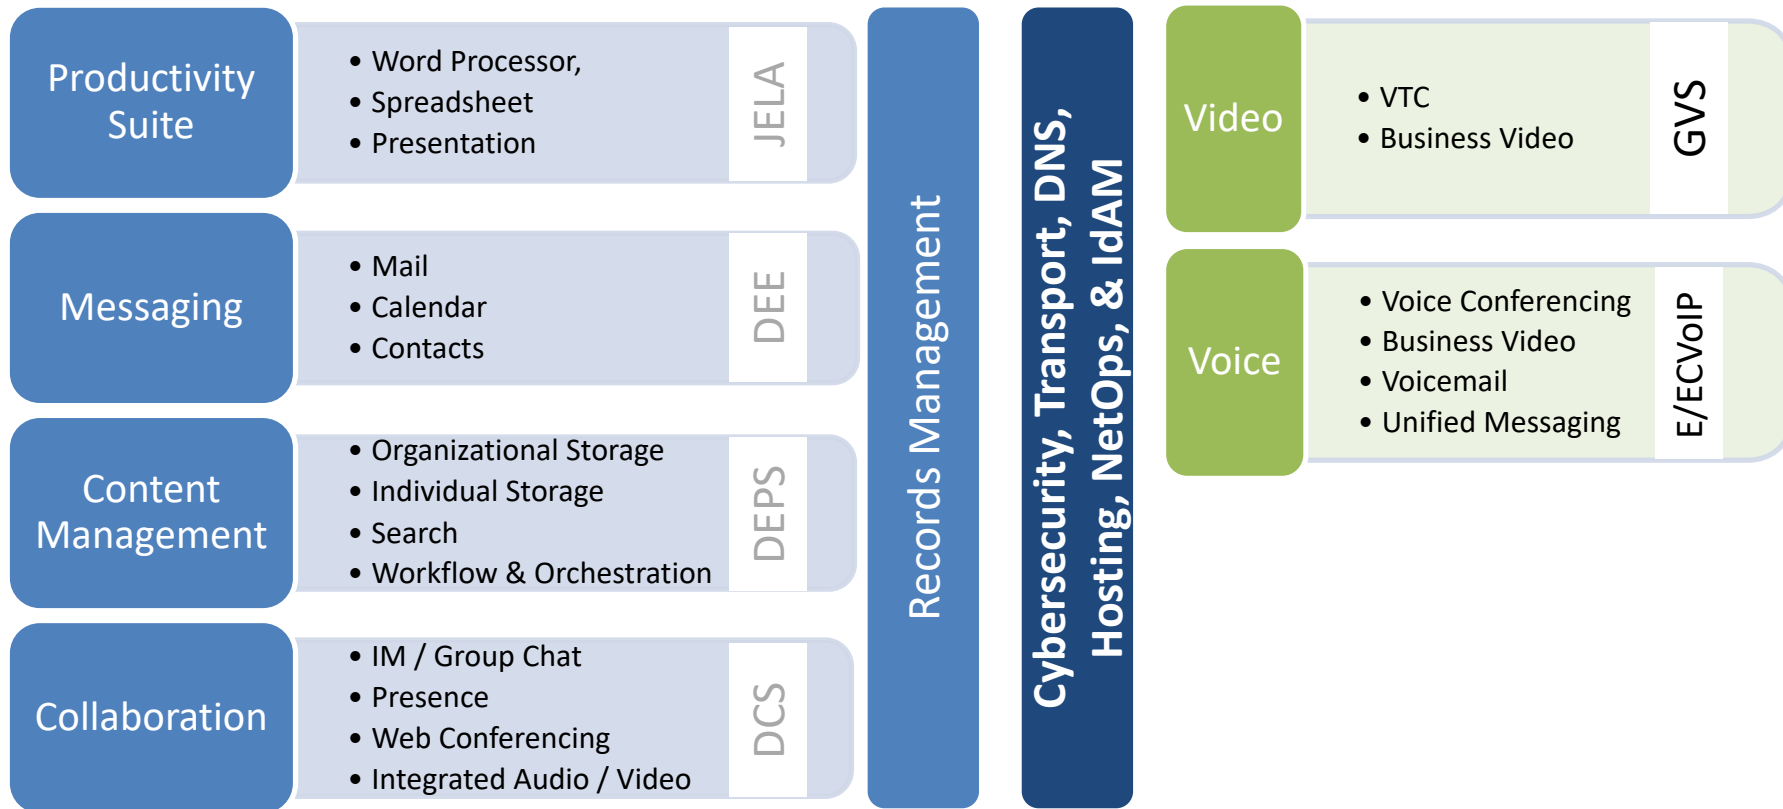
Productivity Suite

- Word Processor,
- Spreadsheet
- Presentation

JELA

Messaging

- Mail
- Calendar
- Contacts

DEE

Content Management

- Organizational Storage
- Individual Storage
- Search
- Workflow & Orchestration

DEPS

Collaboration

- IM / Group Chat
- Presence
- Web Conferencing
- Integrated Audio / Video

DCS

Records Management

Cybersecurity, Transport, DNS, Hosting, NetOps, & IdAM

Video

- VTC
- Business Video

GVS

Voice

- Voice Conferencing
- Business Video
- Voicemail
- Unified Messaging

E/ECVoIP